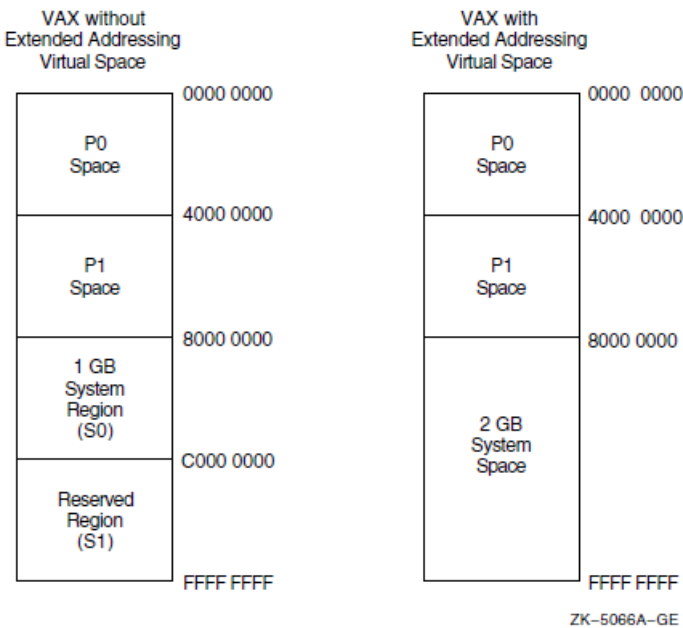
VAX without Extended Addressing Virtual Space

0000 0000

P0 Space

4000 0000

P1 Space

8000 0000

1 GB System Region (S0)

C000 0000

Reserved Region (S1)

FFFF FFFF

VAX with Extended Addressing Virtual Space

0000 0000

P0 Space

4000 0000

P1 Space

8000 0000

2 GB System Space

FFFF FFFF

ZK−5066A−GE